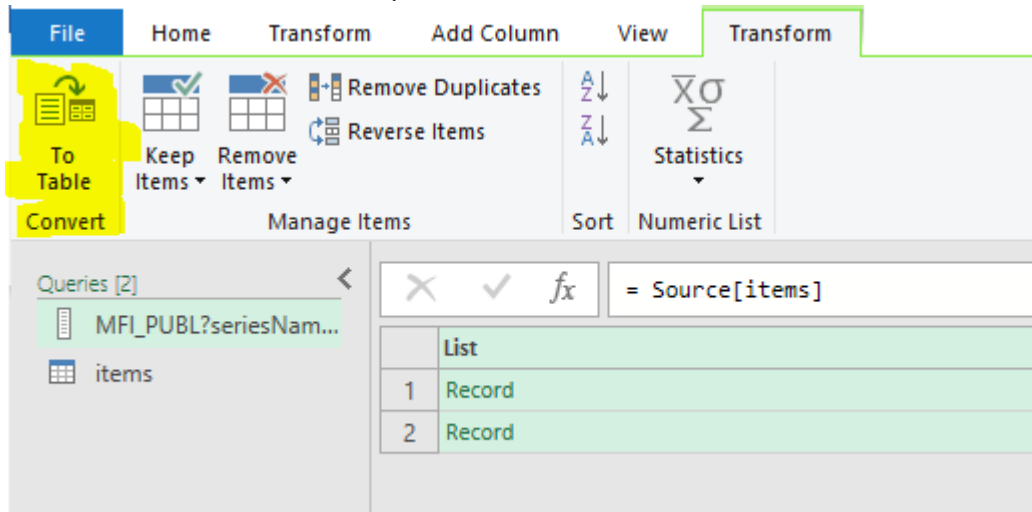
File Home Transform Add Column View Transform

To Table
Convert

Keep Items
Remove Items
Remove Duplicates
Reverse Items
Manage Items

Sort

Statistics
Numeric List

Queries [2]
MFI_PUBL?seriesNam...
items

= Source[items]

| | List |
|---|---|
| 1 | Record |
| 2 | Record |